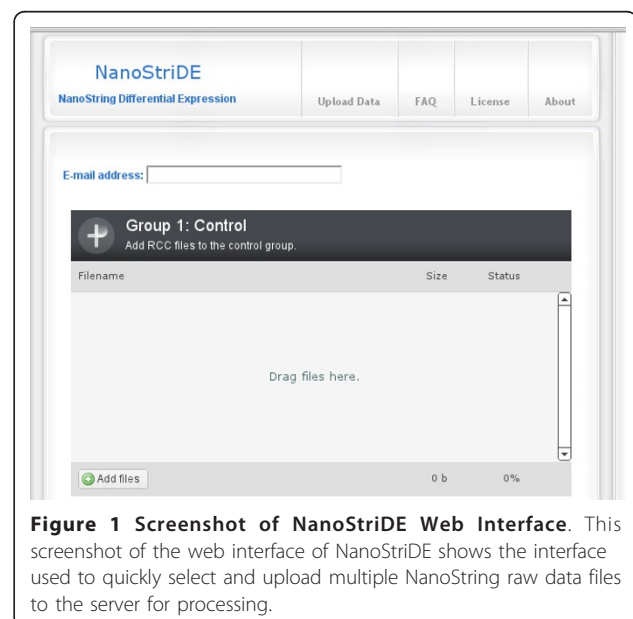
NanoStriDE

NanoString Differential Expression

Upload Data | FAQ | License | About

E-mail address:

Group 1: Control

Add RCC files to the control group.

| Filename | Size | Status |
|---|---|---|
| Drag files here. | | |
| Add files | 0 b | 0% |

**Figure 1 Screenshot of NanoStriDE Web Interface**. This screenshot of the web interface of NanoStriDE shows the interface used to quickly select and upload multiple NanoString raw data files to the server for processing.